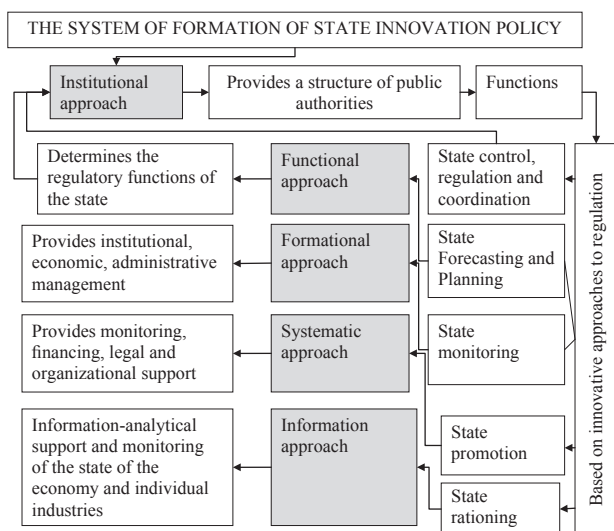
THE SYSTEM OF FORMATION OF STATE INNOVATION POLICY

Institutional approach

Provides a structure of public authorities

Functions

Determines the regulatory functions of the state

Functional approach

State control, regulation and coordination

Provides institutional, economic, administrative management

Formational approach

State Forecasting and Planning

Provides monitoring, financing, legal and organizational support

Systematic approach

State monitoring

Information-analytical support and monitoring of the state of the economy and individual industries

Information approach

State promotion

State rationing

Based on innovative approaches to regulation